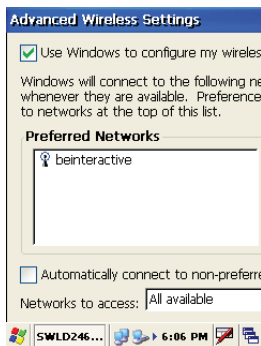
Advanced Wireless Settings

Use Windows to configure my wireles

Windows will connect to the following ne whenever they are available. Preference to networks at the top of this list.

Preferred Networks

beinteractive

Automatically connect to non-preferre

Networks to access: All available

SWLD246... 6:06 PM